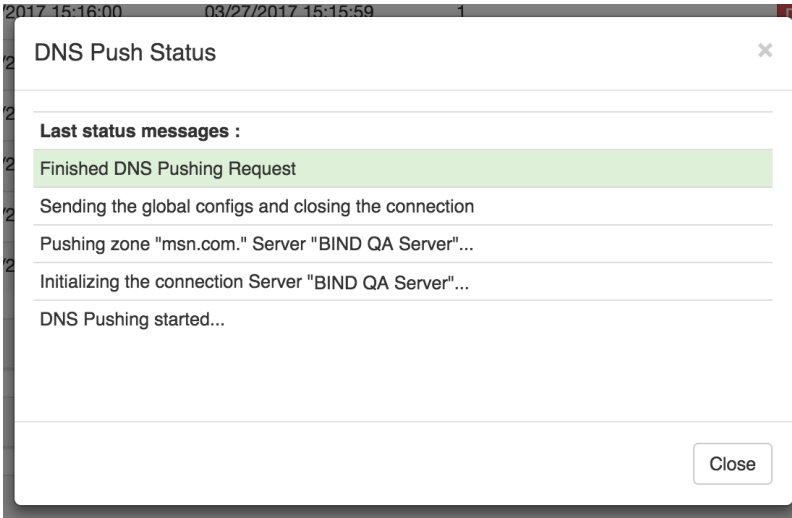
/2017 15:16:00 03/27/2017 15:15:59 1

DNS Push Status

×

Last status messages :

Finished DNS Pushing Request

Sending the global configs and closing the connection

Pushing zone "msn.com." Server "BIND QA Server"...

Initializing the connection Server "BIND QA Server"...

DNS Pushing started...

Close